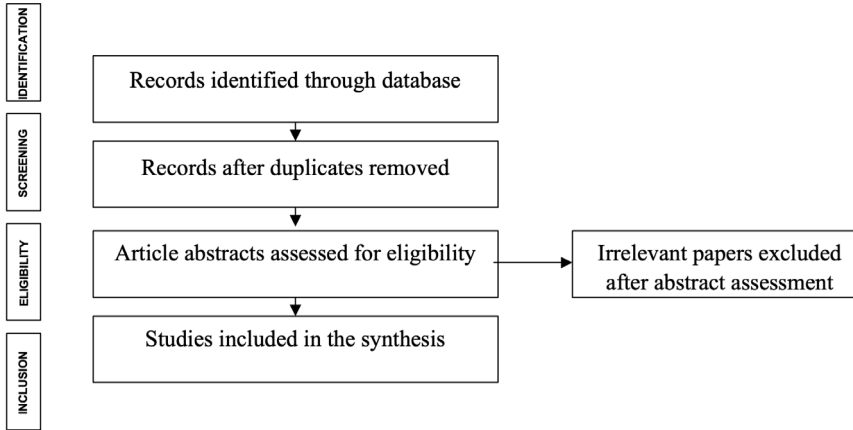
IDENTIFICATION

Records identified through database

SCREENING

Records after duplicates removed

ELIGIBILITY

Article abstracts assessed for eligibility

Irrelevant papers excluded after abstract assessment

INCLUSION

Studies included in the synthesis